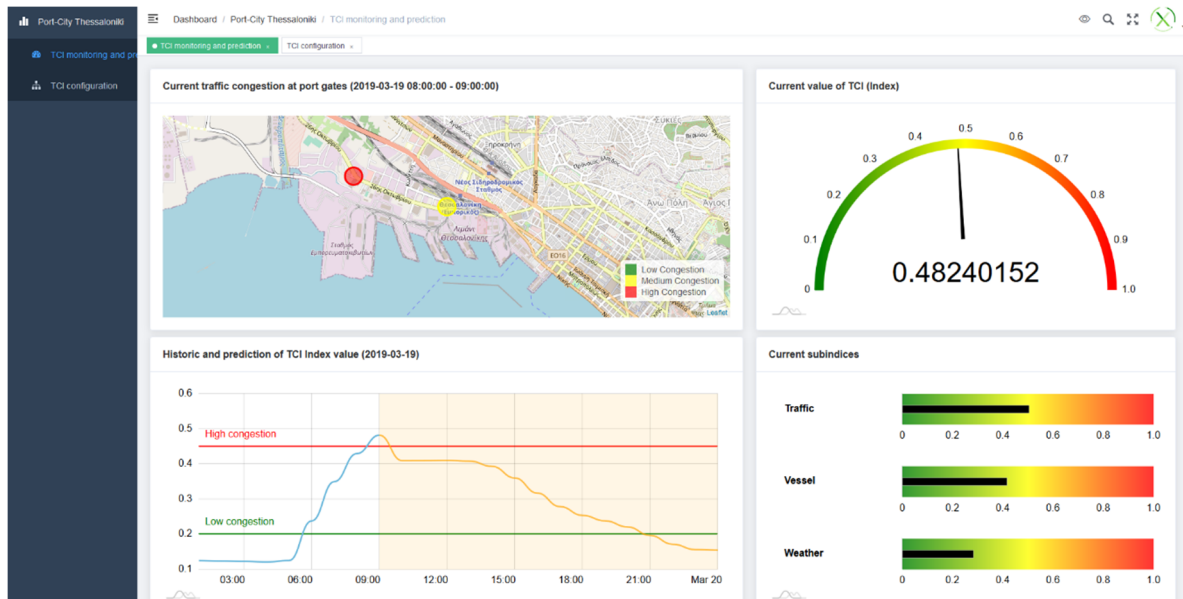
Port-City Thessaloniki

TCI monitoring and pr

TCI configuration

Dashboard / Port-City Thessaloniki / TCI monitoring and prediction

TCI monitoring and prediction ×

TCI configuration ×

Current traffic congestion at port gates (2019-03-19 08:00:00 - 09:00:00)

Νέος Σιδηροδρομικός Σταθμός

Λιμάνι Θεσσαλονίκης

Άνω Πόλη

E016

Low Congestion
Medium Congestion
High Congestion

Leaflet

Current value of TCI (Index)

0 0.1 0.2 0.3 0.4 0.5 0.6 0.7 0.8 0.9 1.0

0.48240152

Historic and prediction of TCI Index value (2019-03-19)

0.6
0.5
0.4
0.3
0.2
0.1

High congestion

Low congestion

03:00 06:00 09:00 12:00 15:00 18:00 21:00 Mar 20

Current subindices

Traffic

0 0.2 0.4 0.6 0.8 1.0

Vessel

0 0.2 0.4 0.6 0.8 1.0

Weather

0 0.2 0.4 0.6 0.8 1.0